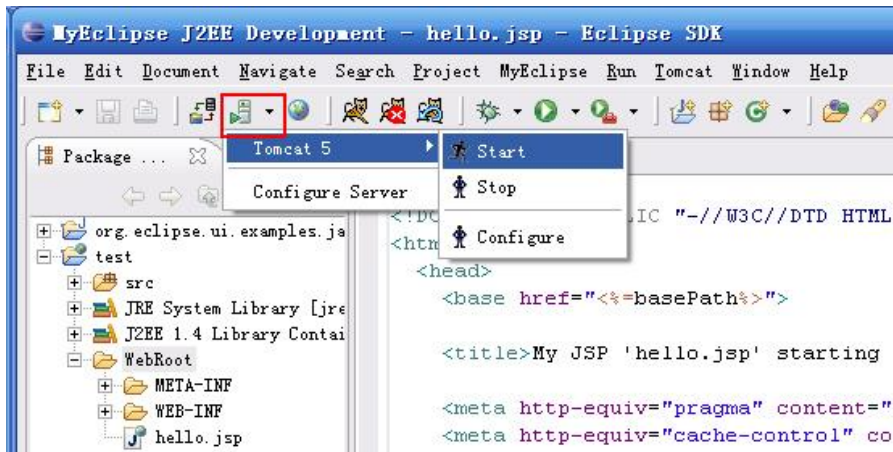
MyEclipse J2EE Development - hello.jsp - Eclipse SDK

File Edit Document Navigate Search Project MyEclipse Run Tomcat Window Help

Package ...

Tomcat 5

Configure Server

Start

Stop

Configure

org.eclipse.ui.examples.ja
test
src
JRE System Library [jre
J2EE 1.4 Library Contai
WebRoot
META-INF
WEB-INF
hello.jsp

<!DO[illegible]LIC "-//W3C//DTD HTML
<htm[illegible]
<head>
<base href="<%=basePath%>">

<title>My JSP 'hello.jsp' starting

<meta http-equiv="pragma" content="
<meta http-equiv="cache-control" co